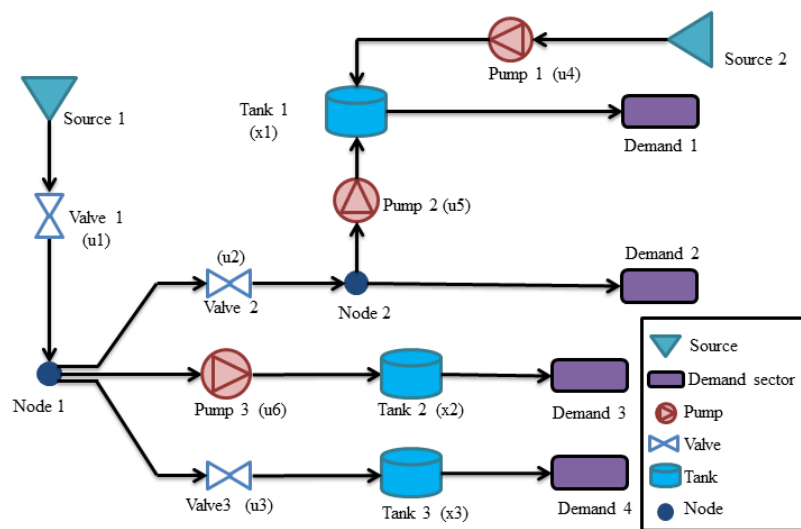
Source 2
Pump 1 (u4)
Tank 1 (x1)
Demand 1
Source 1
Pump 2 (u5)
Valve 1 (u1)
(u2)
Valve 2
Demand 2
Node 2
Node 1
Pump 3 (u6)
Tank 2 (x2)
Demand 3
Valve3 (u3)
Tank 3 (x3)
Demand 4
Source
Demand sector
Pump
Valve
Tank
Node